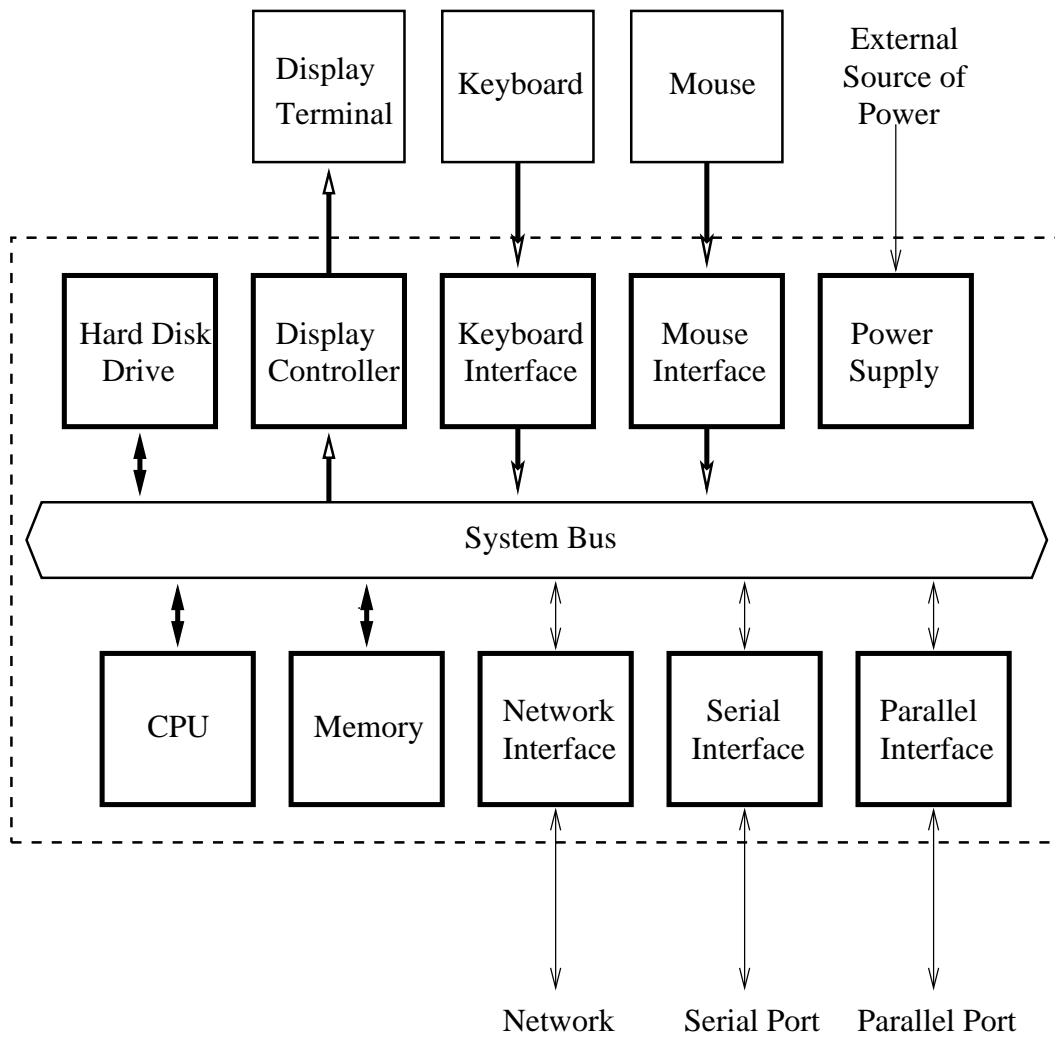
Display Terminal

Keyboard

Mouse

External Source of Power

Hard Disk Drive

Display Controller

Keyboard Interface

Mouse Interface

Power Supply

System Bus

CPU

Memory

Network Interface

Serial Interface

Parallel Interface

Network

Serial Port

Parallel Port